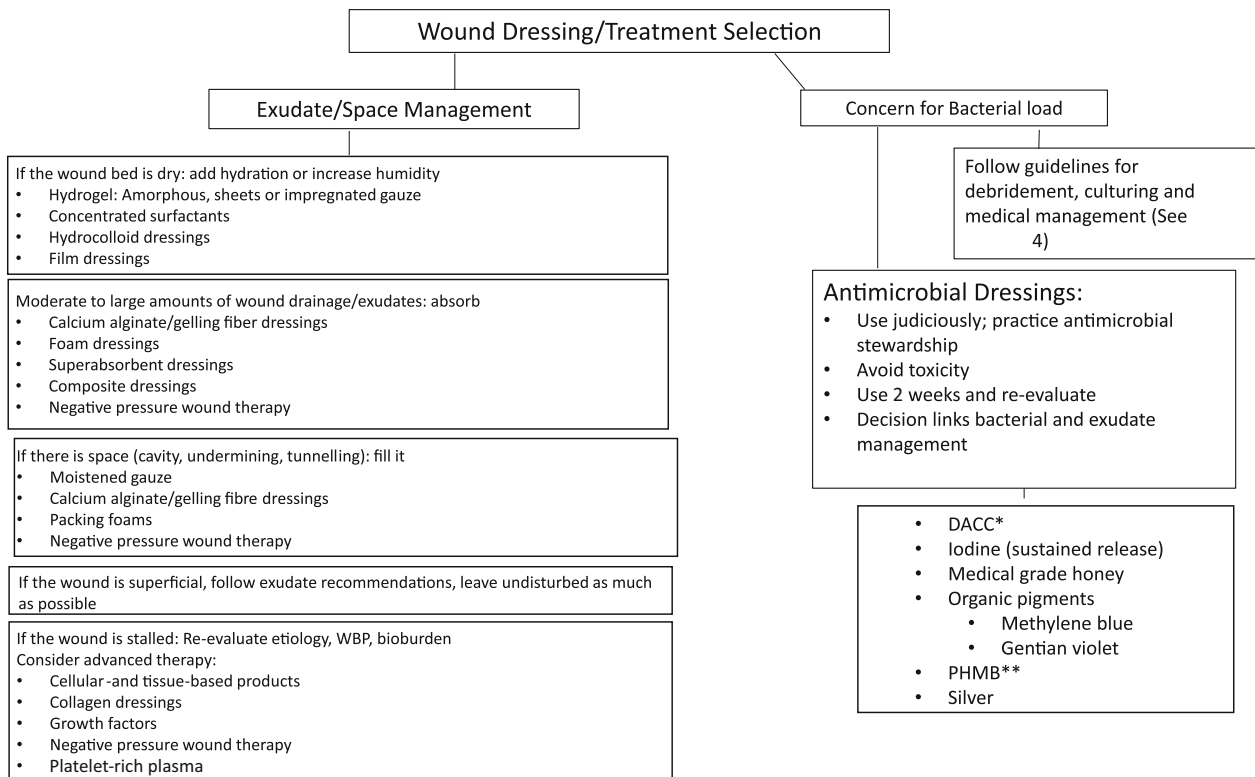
Wound Dressing/Treatment Selection

Exudate/Space Management

If the wound bed is dry: add hydration or increase humidity
- Hydrogel: Amorphous, sheets or impregnated gauze
- Concentrated surfactants
- Hydrocolloid dressings
- Film dressings

Moderate to large amounts of wound drainage/exudates: absorb
- Calcium alginate/gelling fiber dressings
- Foam dressings
- Superabsorbent dressings
- Composite dressings
- Negative pressure wound therapy

If there is space (cavity, undermining, tunnelling): fill it
- Moistened gauze
- Calcium alginate/gelling fibre dressings
- Packing foams
- Negative pressure wound therapy

If the wound is superficial, follow exudate recommendations, leave undisturbed as much as possible

If the wound is stalled: Re-evaluate etiology, WBP, bioburden
Consider advanced therapy:
- Cellular -and tissue-based products
- Collagen dressings
- Growth factors
- Negative pressure wound therapy
- Platelet-rich plasma

Concern for Bacterial load

Follow guidelines for debridement, culturing and medical management (See 4)

Antimicrobial Dressings:
- Use judiciously; practice antimicrobial stewardship
- Avoid toxicity
- Use 2 weeks and re-evaluate
- Decision links bacterial and exudate management

- DACC*
- Iodine (sustained release)
- Medical grade honey
- Organic pigments
  - Methylene blue
  - Gentian violet
- PHMB**
- Silver